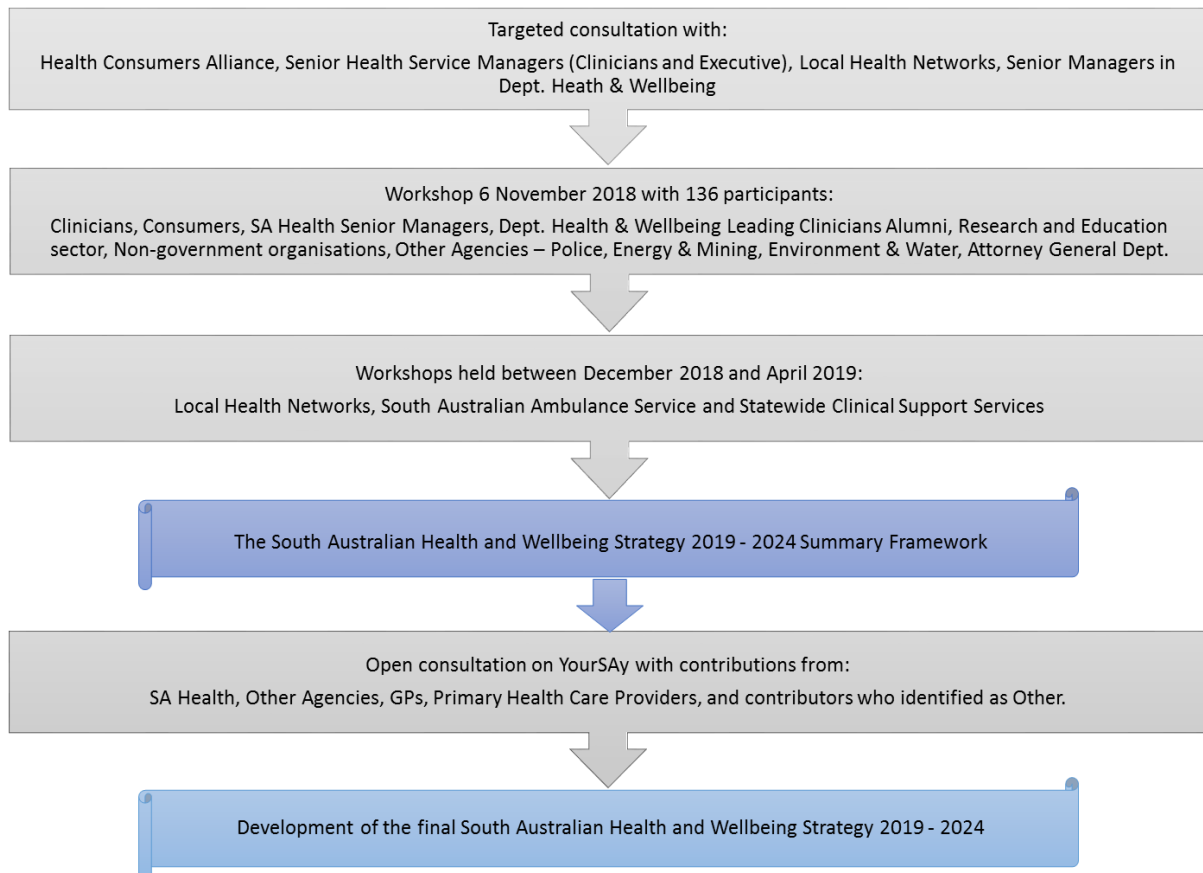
Targeted consultation with:

Health Consumers Alliance, Senior Health Service Managers (Clinicians and Executive), Local Health Networks, Senior Managers in Dept. Heath & Wellbeing

Workshop 6 November 2018 with 136 participants:

Clinicians, Consumers, SA Health Senior Managers, Dept. Health & Wellbeing Leading Clinicians Alumni, Research and Education sector, Non-government organisations, Other Agencies – Police, Energy & Mining, Environment & Water, Attorney General Dept.

Workshops held between December 2018 and April 2019:

Local Health Networks, South Australian Ambulance Service and Statewide Clinical Support Services

The South Australian Health and Wellbeing Strategy 2019 - 2024 Summary Framework

Open consultation on YourSAy with contributions from:

SA Health, Other Agencies, GPs, Primary Health Care Providers, and contributors who identified as Other.

Development of the final South Australian Health and Wellbeing Strategy 2019 - 2024